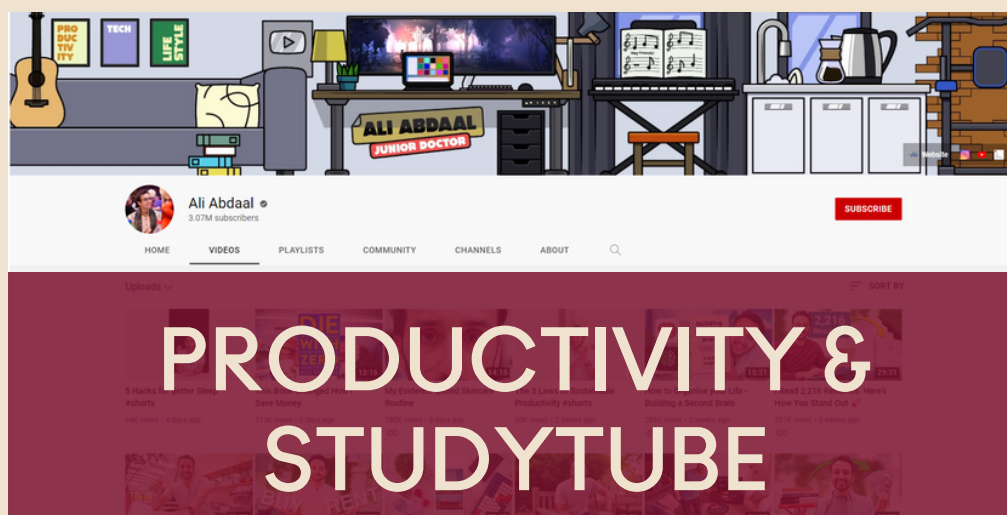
PRO DUC TIV ITY

TECH

LIFE STYLE

ALI ABDAAL

JUNIOR DOCTOR

Website

Ali Abdaal
3.07M subscribers

SUBSCRIBE

HOME
VIDEOS
PLAYLISTS
COMMUNITY
CHANNELS
ABOUT

Uploads

SORT BY

PRODUCTIVITY & STUDYTUBE